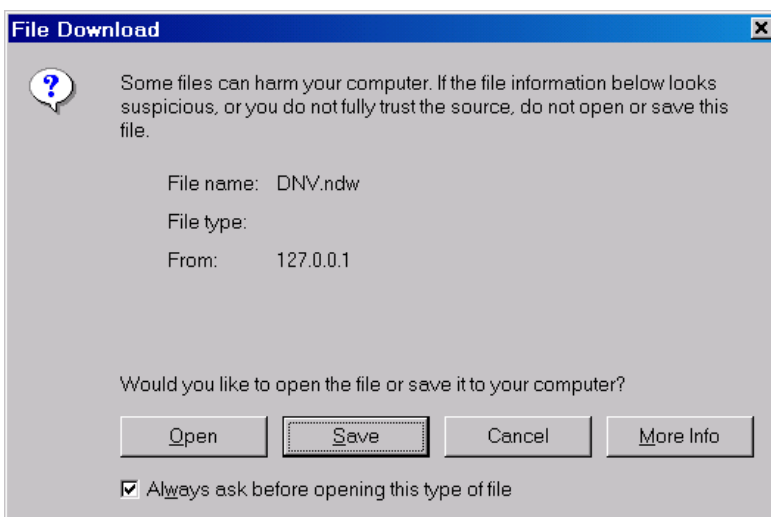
File Download

?

Some files can harm your computer. If the file information below looks suspicious, or you do not fully trust the source, do not open or save this file.

File name: DNV.ndw

File type:

From: 127.0.0.1

Would you like to open the file or save it to your computer?

Open | Save | Cancel | More Info

Always ask before opening this type of file